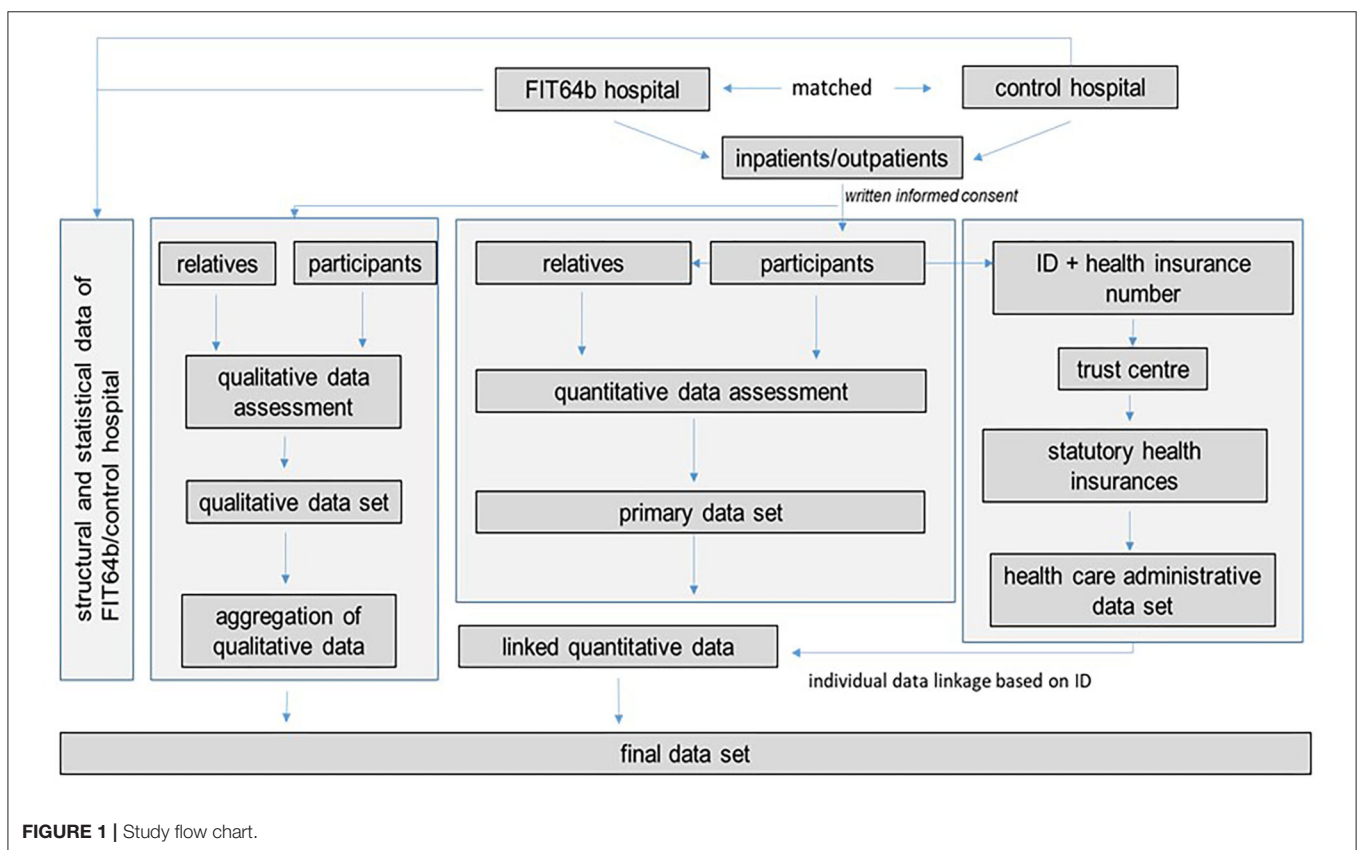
FIT64b hospital

matched

control hospital

inpatients/outpatients

written informed consent

structural and statistical data of FIT64b/control hospital

relatives

participants

qualitative data assessment

qualitative data set

aggregation of qualitative data

relatives

participants

quantitative data assessment

primary data set

ID + health insurance number

trust centre

statutory health insurances

health care administrative data set

linked quantitative data

individual data linkage based on ID

final data set

**FIGURE 1 |** Study flow chart.